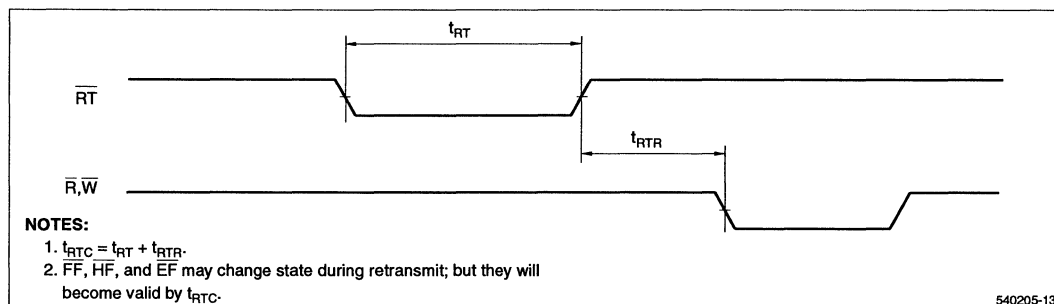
$t_{RT}$

$\overline{RT}$

$t_{RTR}$

$\overline{R}, \overline{W}$

NOTES:
1. $t_{RTC} = t_{RT} + t_{RTR}$.
2. $\overline{FF}$, $\overline{HF}$, and $\overline{EF}$ may change state during retransmit; but they will become valid by $t_{RTC}$.

540205-13